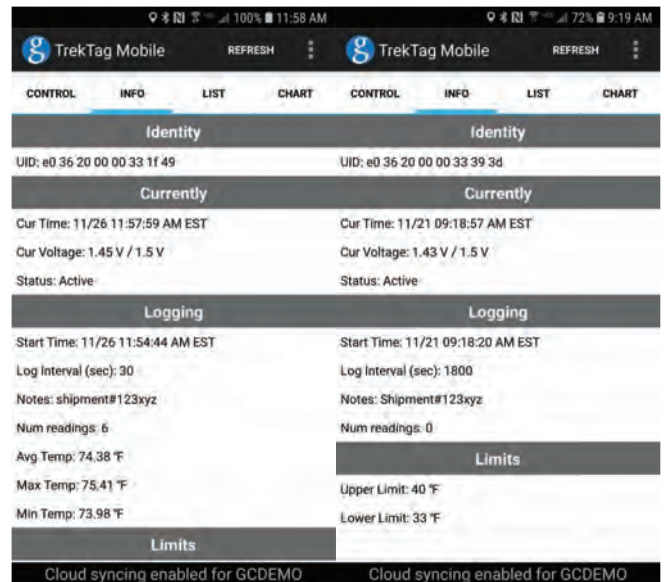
100% 11:58 AM

TrekTag Mobile REFRESH

CONTROL INFO LIST CHART

Identity

UID: e0 36 20 00 00 33 1f 49

Currently

Cur Time: 11/26 11:57:59 AM EST

Cur Voltage: 1.45 V / 1.5 V

Status: Active

Logging

Start Time: 11/26 11:54:44 AM EST

Log Interval (sec): 30

Notes: shipment#123xyz

Num readings: 6

Avg Temp: 74.38 °F

Max Temp: 75.41 °F

Min Temp: 73.98 °F

Limits

Cloud syncing enabled for GCDEMO

72% 9:19 AM

TrekTag Mobile REFRESH

CONTROL INFO LIST CHART

Identity

UID: e0 36 20 00 00 33 39 3d

Currently

Cur Time: 11/21 09:18:57 AM EST

Cur Voltage: 1.43 V / 1.5 V

Status: Active

Logging

Start Time: 11/21 09:18:20 AM EST

Log Interval (sec): 1800

Notes: Shipment#123xyz

Num readings: 0

Limits

Upper Limit: 40 °F

Lower Limit: 33 °F

Cloud syncing enabled for GCDEMO